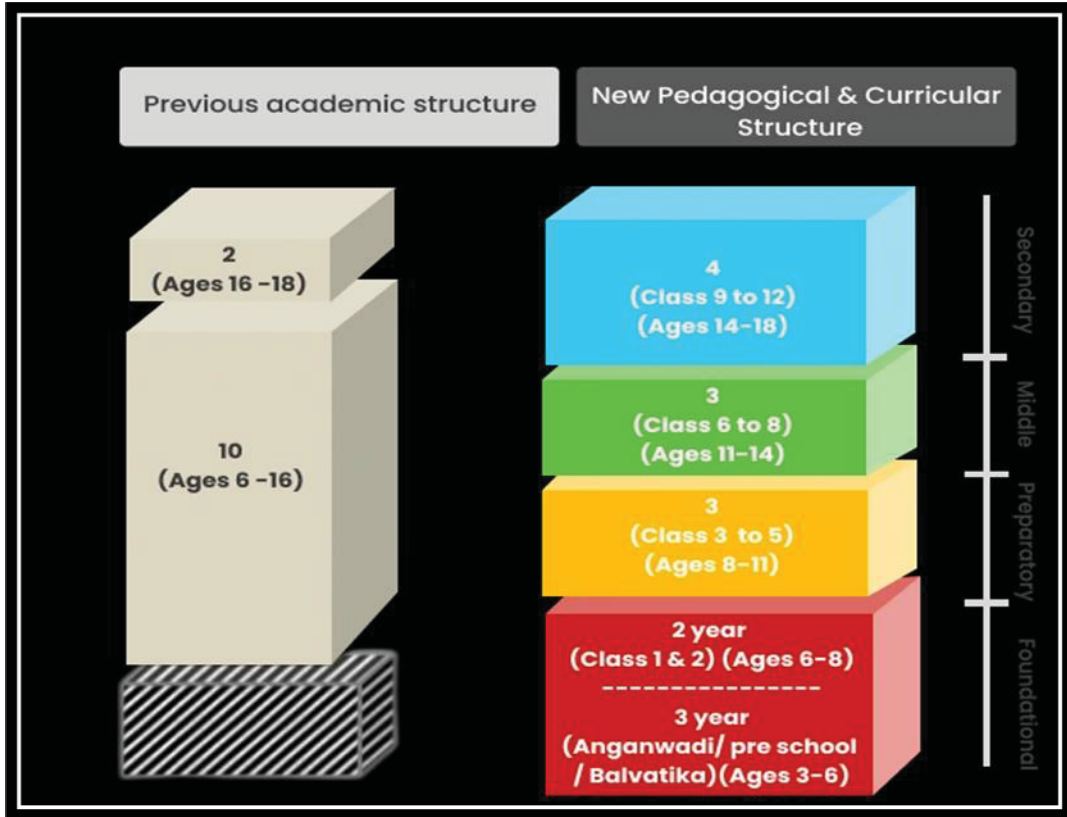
Previous academic structure

New Pedagogical & Curricular Structure

2
(Ages 16 -18)

10
(Ages 6 -16)

4
(Class 9 to 12)
(Ages 14-18)

3
(Class 6 to 8)
(Ages 11-14)

3
(Class 3 to 5)
(Ages 8-11)

2 year
(Class 1 & 2) (Ages 6-8)
---------------
3 year
(Anganwadi/ pre school / Balvatika)(Ages 3-6)

Secondary

Middle

Preparatory

Foundational